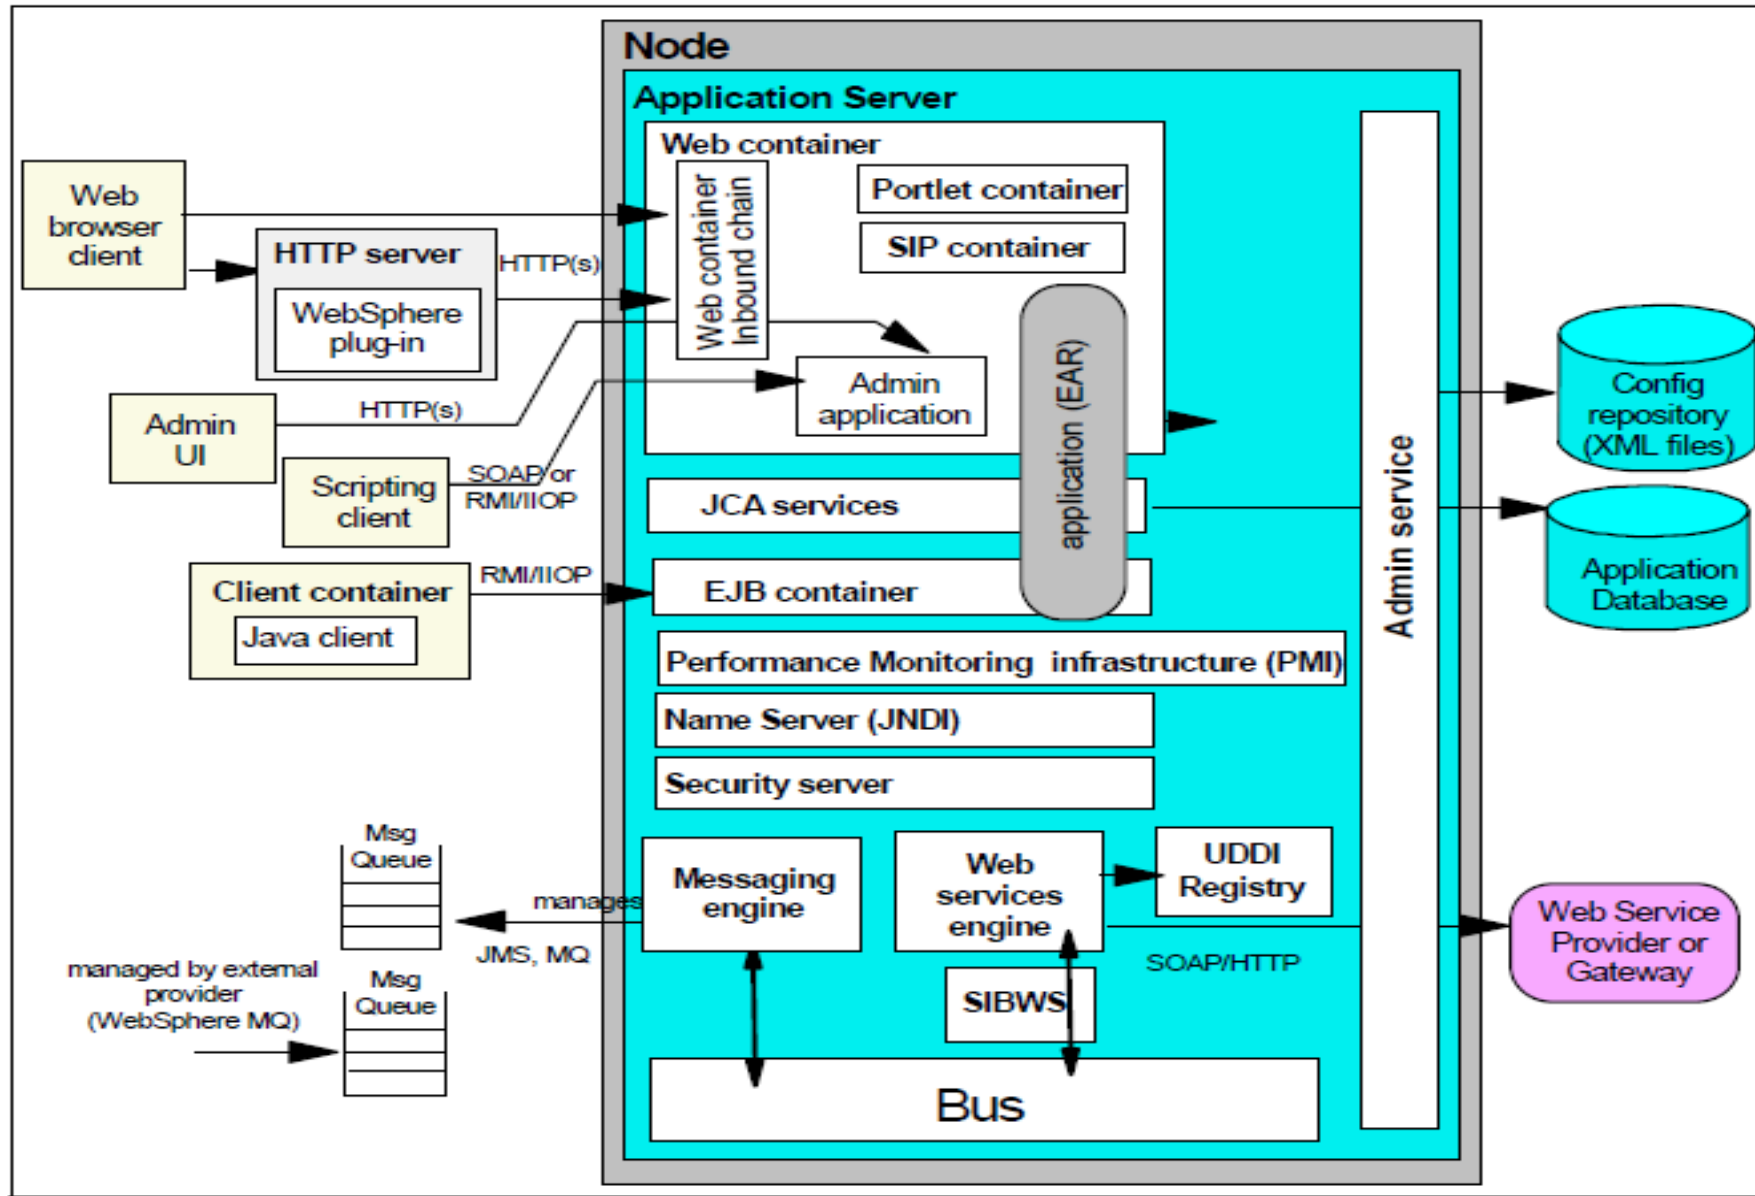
Node

Application Server

Web container

Web container inbound chain

Portlet container

SIP container

Admin application

application (EAR)

Admin service

Web browser client

HTTP server

WebSphere plug-in

HTTP(s)

Admin UI

HTTP(s)

Scripting client

SOAP or RMI/IIOP

Client container

Java client

RMI/IIOP

JCA services

EJB container

Performance Monitoring infrastructure (PMI)

Name Server (JNDI)

Security server

Config repository (XML files)

Application Database

Msg Queue

manages

JMS, MQ

managed by external provider (WebSphere MQ)

Msg Queue

Messaging engine

Web services engine

UDDI Registry

SOAP/HTTP

Web Service Provider or Gateway

SIBWS

Bus